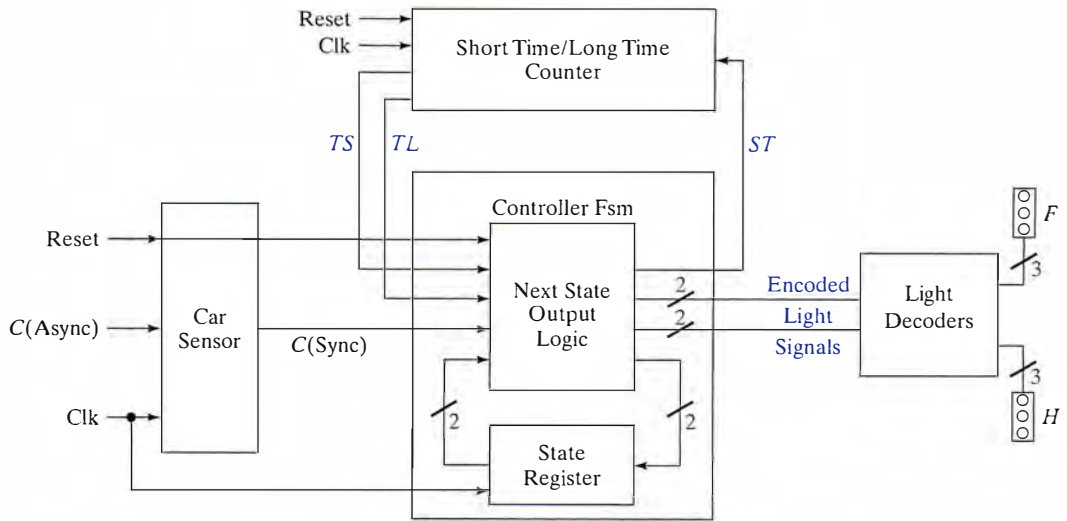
Reset
Clk
Short Time/Long Time Counter

$TS$ $TL$ $ST$

Controller Fsm

Reset

$C$(Async)

Car Sensor

$C$(Sync)

Clk

Next State Output Logic

2
2

Encoded Light Signals

Light Decoders

$F$

3

3

$H$

2
2

State Register